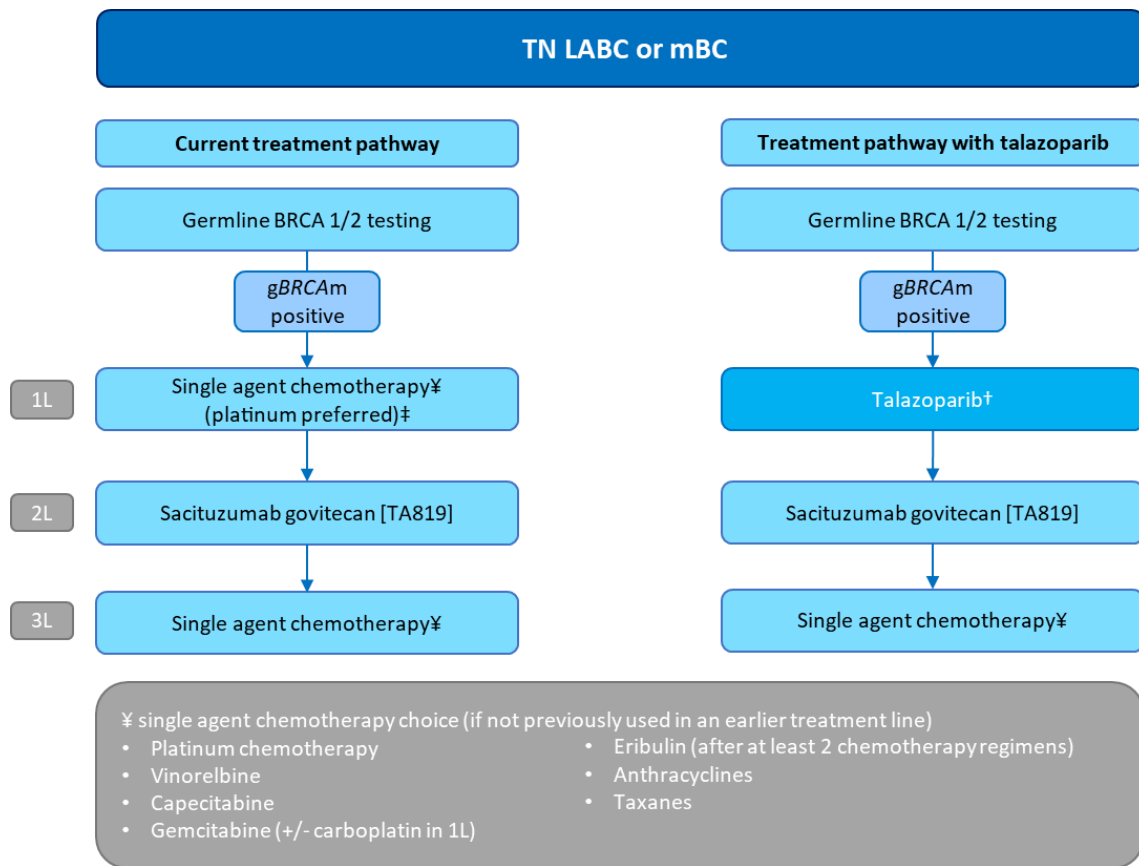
TN LABC or mBC

Current treatment pathway

Germline BRCA 1/2 testing

g*BRCA*m positive

1L

Single agent chemotherapy¥ (platinum preferred)‡

2L

Sacituzumab govitecan [TA819]

3L

Single agent chemotherapy¥

Treatment pathway with talazoparib

Germline BRCA 1/2 testing

g*BRCA*m positive

Talazoparib†

Sacituzumab govitecan [TA819]

Single agent chemotherapy¥

¥ single agent chemotherapy choice (if not previously used in an earlier treatment line)
• Platinum chemotherapy
• Vinorelbine
• Capecitabine
• Gemcitabine (+/- carboplatin in 1L)
• Eribulin (after at least 2 chemotherapy regimens)
• Anthracyclines
• Taxanes